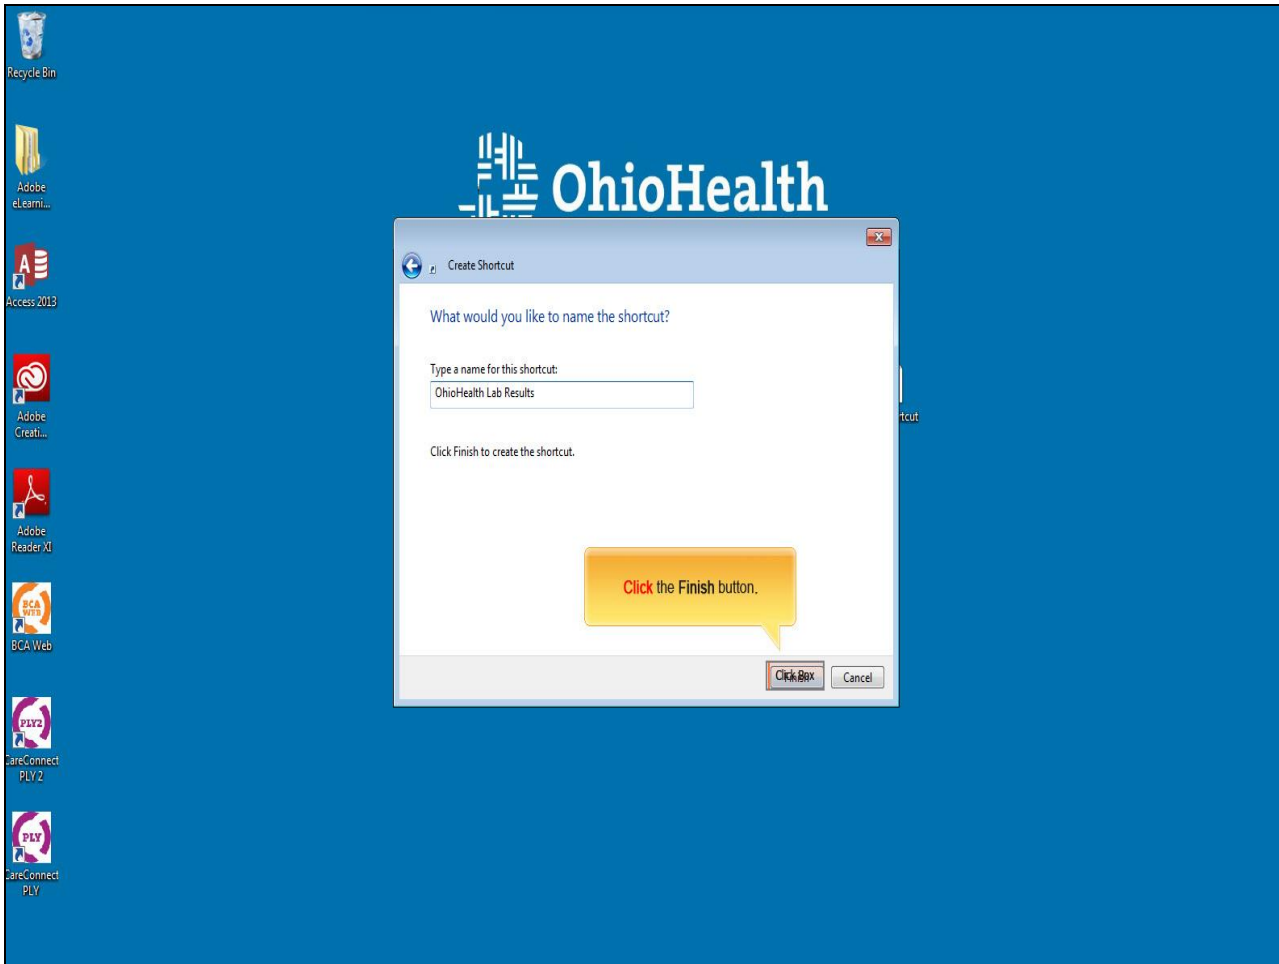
Recycle Bin

Adobe eLearni...

Access 2013

Adobe Creati...

Adobe Reader XI

BCA WEB

BCA Web

PLY2

CareConnect PLY 2

PLY

CareConnect PLY

OhioHealth

Create Shortcut

What would you like to name the shortcut?

Type a name for this shortcut:

OhioHealth Lab Results

Click Finish to create the shortcut.

Click the Finish button.

Click Box

Cancel

tcut